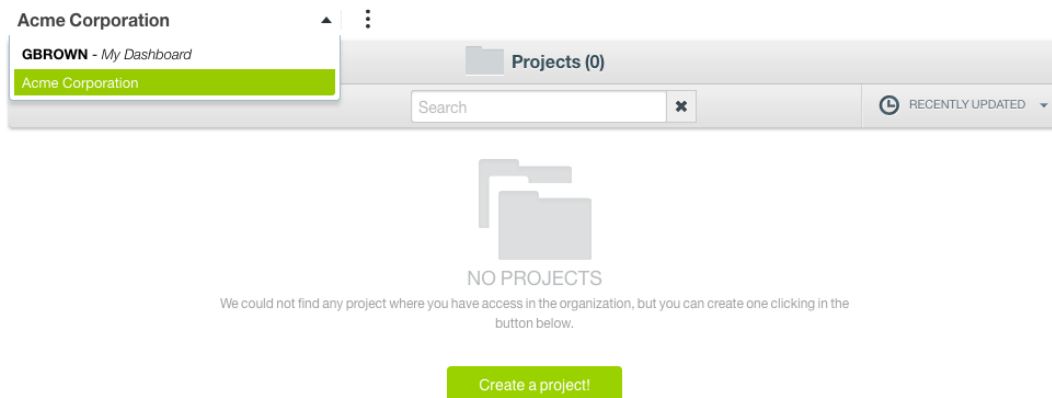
Acme Corporation

GBROWN - My Dashboard
Acme Corporation

Projects (0)

Search

RECENTLY UPDATED

NO PROJECTS

We could not find any project where you have access in the organization, but you can create one clicking in the button below.

Create a project!